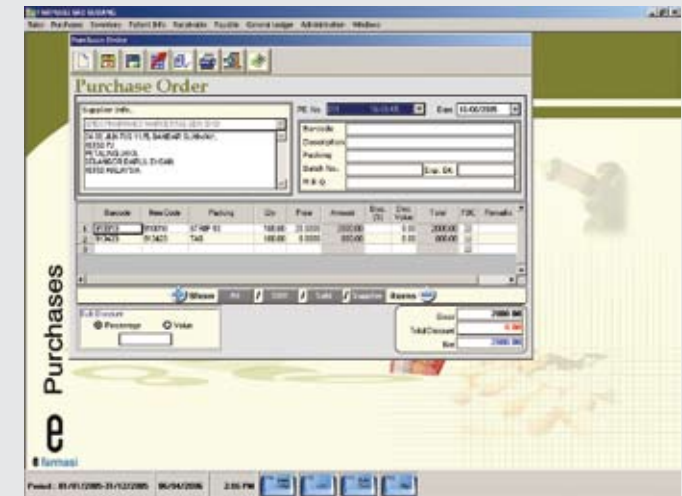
Sales Purchases Inventory Patient Info Receivable Payable General Ledger Administration Window

Purchase Order

Purchase Order

Supplier Info.

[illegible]

PO No. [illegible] Date 13/06/2006

Barcode

Description

Packing

Batch No. Exp. Dt.

M.R.Q.

| | Barcode | Item Code | Packing | Qty | Price | Amount | Disc. (%) | Disc. Value | Total | FOC | Remarks |
|---|---|---|---|---|---|---|---|---|---|---|---|
| 1 | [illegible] | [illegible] | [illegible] | 100.00 | 20.0000 | 2000.00 | | 0.00 | 2000.00 | | |
| 2 | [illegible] | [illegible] | TAB | 100.00 | 0.0000 | 000.00 | | 0.00 | 000.00 | | |
| 3 | | | | | | | | | | | |

Bill Discount

Percentage Value

Gross 2000.00

Total Discount 0.00

Net 2000.00

Purchases

e farmasi

Period : 01/01/2005-31/12/2005 06/04/2006 2:06 PM